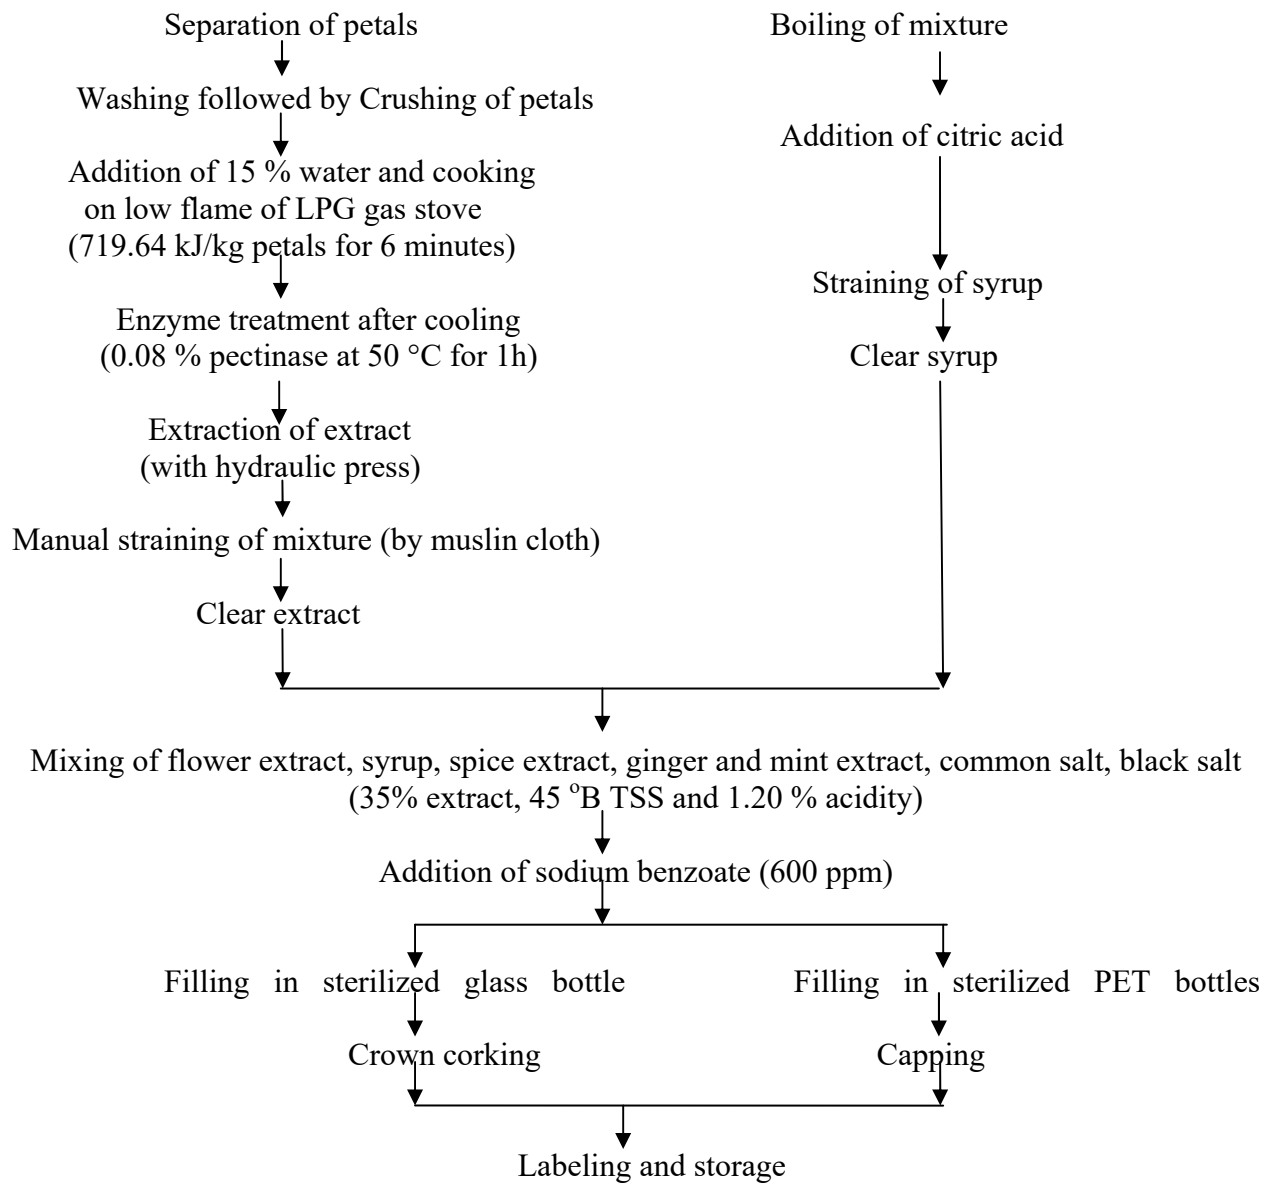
Separation of petals

Washing followed by Crushing of petals

Addition of 15 % water and cooking on low flame of LPG gas stove (719.64 kJ/kg petals for 6 minutes)

Enzyme treatment after cooling (0.08 % pectinase at 50 °C for 1h)

Extraction of extract (with hydraulic press)

Manual straining of mixture (by muslin cloth)

Clear extract

Boiling of mixture

Addition of citric acid

Straining of syrup

Clear syrup

Mixing of flower extract, syrup, spice extract, ginger and mint extract, common salt, black salt (35% extract, 45 $^{o}$B TSS and 1.20 % acidity)

Addition of sodium benzoate (600 ppm)

Filling in sterilized glass bottle

Crown corking

Filling in sterilized PET bottles

Capping

Labeling and storage